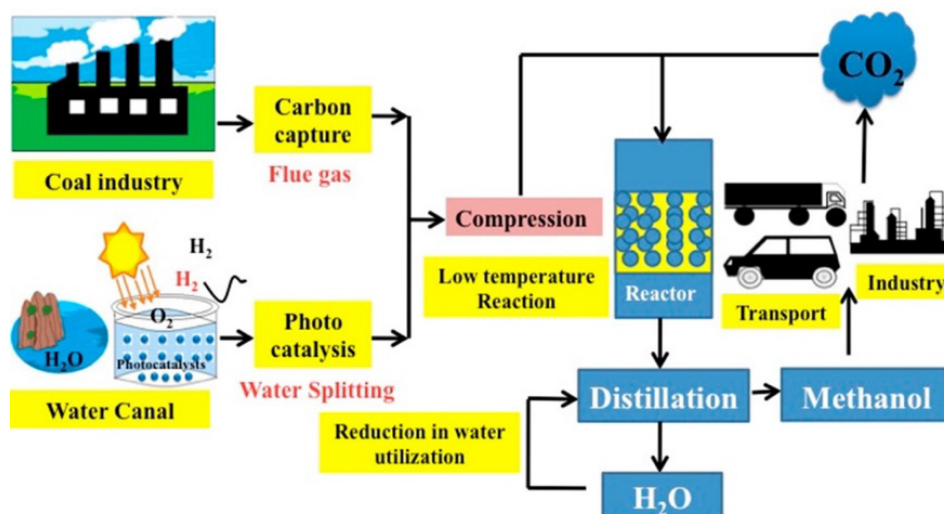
$CO_2$

Coal industry

Carbon capture

Flue gas

Compression

Low temperature Reaction

Reactor

Transport

Industry

$H_2$

$H_2$

$O_2$

$H_2O$

Photocatalysts

Water Canal

Photo catalysis

Water Splitting

Distillation

Methanol

Reduction in water utilization

$H_2O$